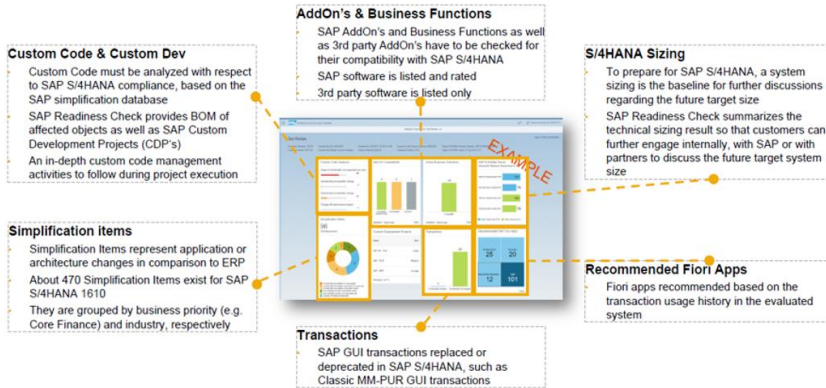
AddOn's & Business Functions

SAP AddOn's and Business Functions as well as 3rd party AddOn's have to be checked for their compatibility with SAP S/4HANA

SAP software is listed and rated

3rd party software is listed only

Custom Code & Custom Dev

Custom Code must be analyzed with respect to SAP S/4HANA compliance, based on the SAP simplification database

SAP Readiness Check provides BOM of affected objects as well as SAP Custom Development Projects (CDP's)

An in-depth custom code management activities to follow during project execution

S/4HANA Sizing

To prepare for SAP S/4HANA, a system sizing is the baseline for further discussions regarding the future target size

SAP Readiness Check summarizes the technical sizing result so that customers can further engage internally, with SAP or with partners to discuss the future target system size

EXAMPLE

25

20

12

101

Simplification items

Simplification Items represent application or architecture changes in comparison to ERP

About 470 Simplification Items exist for SAP S/4HANA 1610

They are grouped by business priority (e.g. Core Finance) and industry, respectively

Recommended Fiori Apps

Fiori apps recommended based on the transaction usage history in the evaluated system

Transactions

SAP GUI transactions replaced or deprecated in SAP S/4HANA, such as Classic MM-PUR GUI transactions